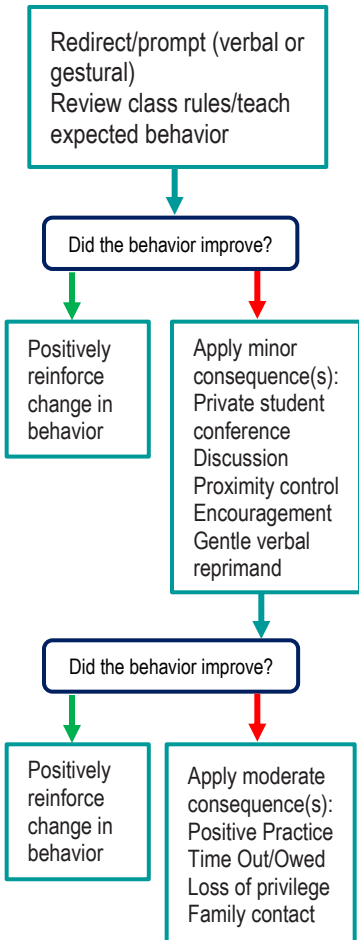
Redirect/prompt (verbal or gestural)
Review class rules/teach expected behavior

Did the behavior improve?

Positively reinforce change in behavior

Apply minor consequence(s):
Private student conference
Discussion
Proximity control
Encouragement
Gentle verbal reprimand

Did the behavior improve?

Positively reinforce change in behavior

Apply moderate consequence(s):
Positive Practice
Time Out/Owed
Loss of privilege
Family contact